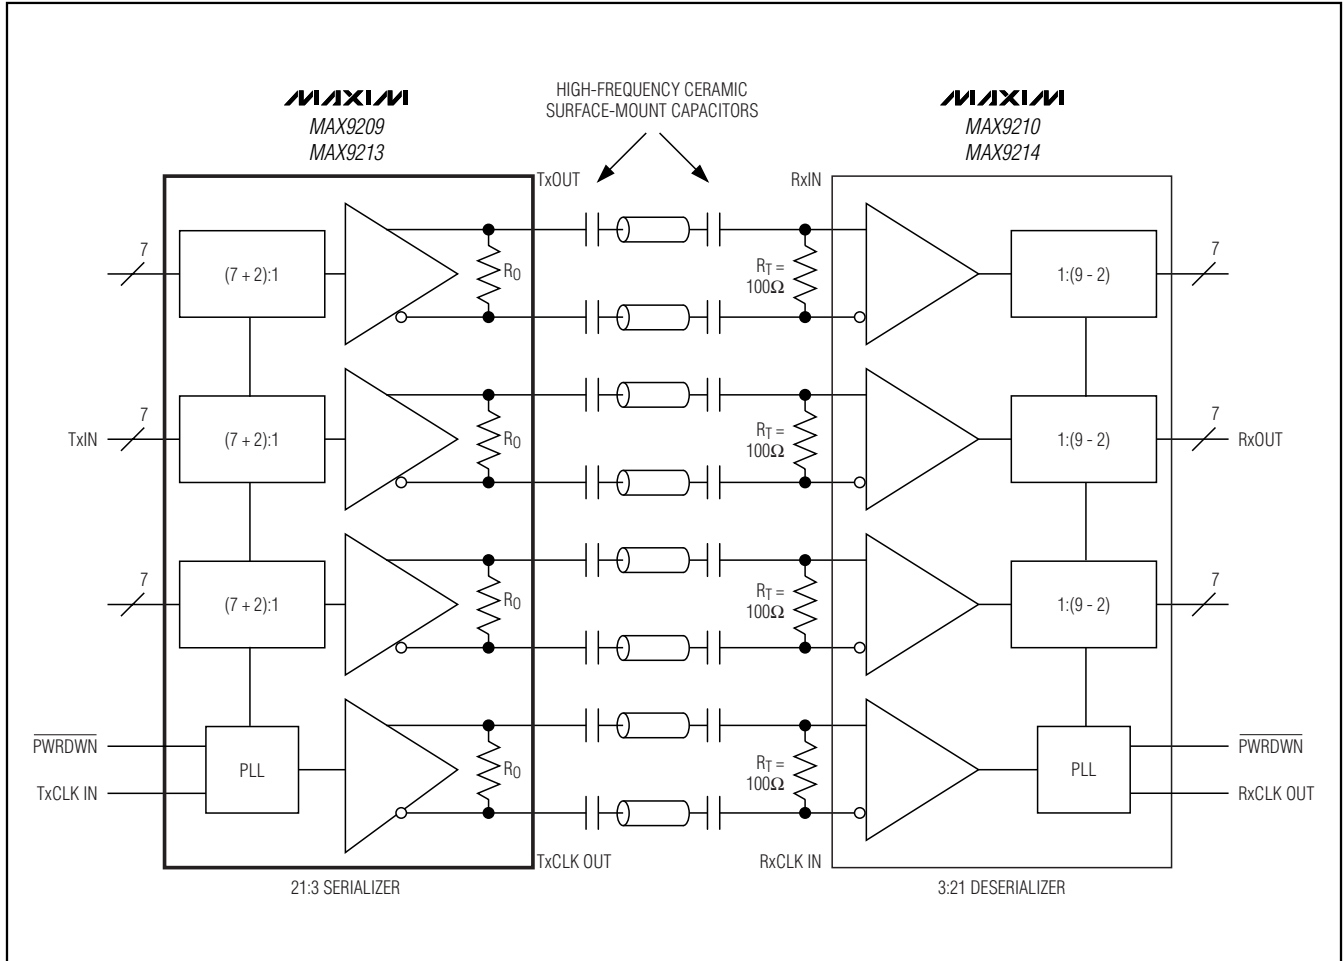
MAXIM
MAX9209
MAX9213

HIGH-FREQUENCY CERAMIC SURFACE-MOUNT CAPACITORS

MAXIM
MAX9210
MAX9214

TxOUT

RxIN

7

(7 + 2):1

$R_0$

$R_T$ = 100Ω

1:(9 - 2)

7

TxIN

7

(7 + 2):1

$R_0$

$R_T$ = 100Ω

1:(9 - 2)

7

RxOUT

7

(7 + 2):1

$R_0$

$R_T$ = 100Ω

1:(9 - 2)

7

$\overline{PWRDWN}$

TxCLK IN

PLL

$R_0$

$R_T$ = 100Ω

PLL

$\overline{PWRDWN}$

RxCLK OUT

TxCLK OUT

RxCLK IN

21:3 SERIALIZER

3:21 DESERIALIZER